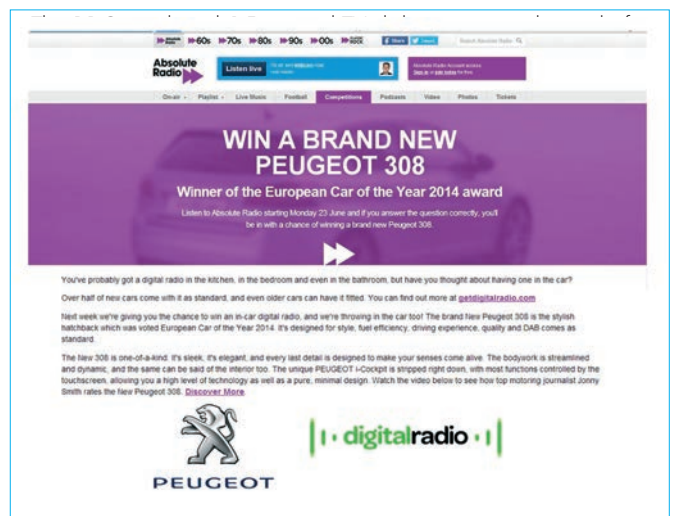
60s 70s 80s 90s 00s

Absolute Radio

Listen live

On-air Playlist Live Music Football Competitions Podcasts Video Photos Tickets

WIN A BRAND NEW PEUGEOT 308

Winner of the European Car of the Year 2014 award

Listen to Absolute Radio starting Monday 23 June and if you answer the question correctly, you'll be in with a chance of winning a brand new Peugeot 308.

You've probably got a digital radio in the kitchen, in the bedroom and even in the bathroom, but have you thought about having one in the car?

Over half of new cars come with it as standard, and even older cars can have it fitted. You can find out more at getdigitalradio.com

Next week we're giving you the chance to win an in-car digital radio, and we're throwing in the car too! The brand New Peugeot 308 is the stylish hatchback which was voted European Car of the Year 2014. It's designed for style, fuel efficiency, driving experience, quality and DAB comes as standard.

The New 308 is one-of-a-kind. It's sleek, it's elegant, and every last detail is designed to make your senses come alive. The bodywork is streamlined and dynamic, and the same can be said of the interior too. The unique PEUGEOT i-Cockpit is stripped right down, with most functions controlled by the touchscreen, allowing you a high level of technology as well as a pure, minimal design. Watch the video below to see how top motoring journalist Jonny Smith rates the New Peugeot 308. Discover More

PEUGEOT

digitalradio